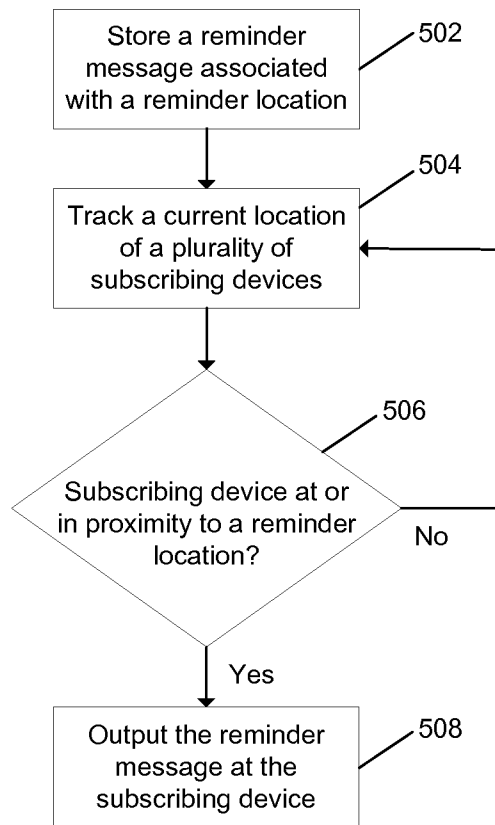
Store a reminder message associated with a reminder location

502

Track a current location of a plurality of subscribing devices

504

506

Subscribing device at or in proximity to a reminder location?

No

Yes

Output the reminder message at the subscribing device

508